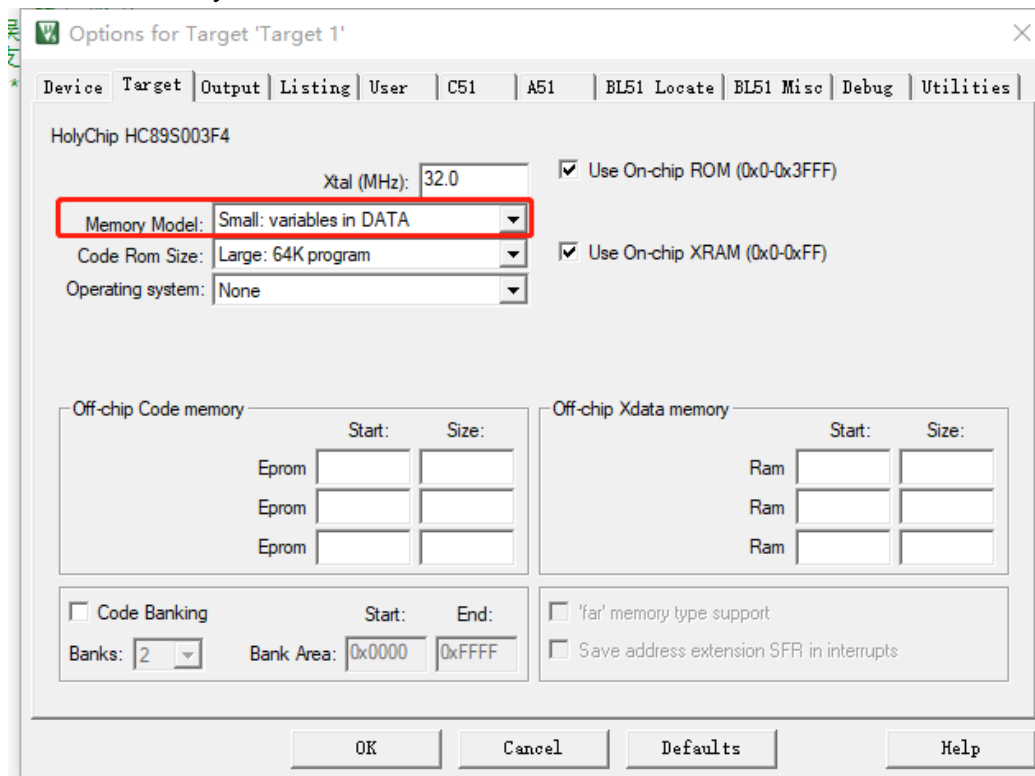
Options for Target 'Target 1'

Device | Target | Output | Listing | User | C51 | A51 | BL51 Locate | BL51 Misc | Debug | Utilities

HolyChip HC89S003F4

Xtal (MHz): 32.0

Use On-chip ROM (0x0-0x3FFF)

Memory Model: Small: variables in DATA

Code Rom Size: Large: 64K program

Use On-chip XRAM (0x0-0xFF)

Operating system: None

Off-chip Code memory

Start: Size:

Eprom

Eprom

Eprom

Off-chip Xdata memory

Start: Size:

Ram

Ram

Ram

Code Banking

Start: End:

Banks: 2

Bank Area: 0x0000 0xFFFF

'far' memory type support

Save address extension SFR in interrupts

OK

Cancel

Defaults

Help